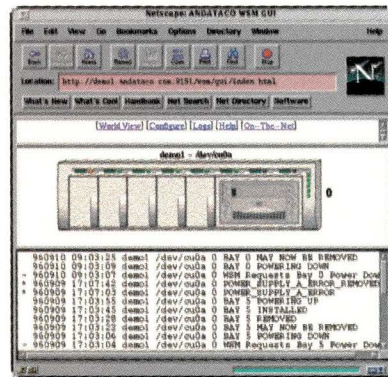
Netscape: ANDATACO WEM GUI

File Edit View Go Bookmarks Options Directory Window Help

Location: http://demo1.andataco.com:8151/wem/gui/index.html

What's New What's Cool Handbook Net Search Net Directory Software

[World View] [Configure] [Logs] [Help] [On-The-Net]

demo1 - /dev/cu0a

0

960910 09:03:25 demo1 /dev/cu0a 0 BAY 0 MAY NOW BE REMOVED
960910 09:03:09 demo1 /dev/cu0a 0 BAY 0 POWERING DOWN
960910 09:03:07 demo1 /dev/cu0a 0 WEM Requests Bay 0 Power Down
960909 17:07:42 demo1 /dev/cu0a 0 POWER_SUPPLY_A_ERROR_REMOVED
960909 17:07:30 demo1 /dev/cu0a 0 POWER_SUPPLY_A_ERROR
960909 17:03:55 demo1 /dev/cu0a 0 BAY 5 POWERING UP
960909 17:03:45 demo1 /dev/cu0a 0 BAY 5 INSTALLED
960909 17:03:28 demo1 /dev/cu0a 0 BAY 5 REMOVED
960909 17:03:21 demo1 /dev/cu0a 0 BAY 5 MAY NOW BE REMOVED
960909 17:03:06 demo1 /dev/cu0a 0 BAY 5 POWERING DOWN
960909 17:03:04 demo1 /dev/cu0a 0 WEM Requests Bay 5 Power Down